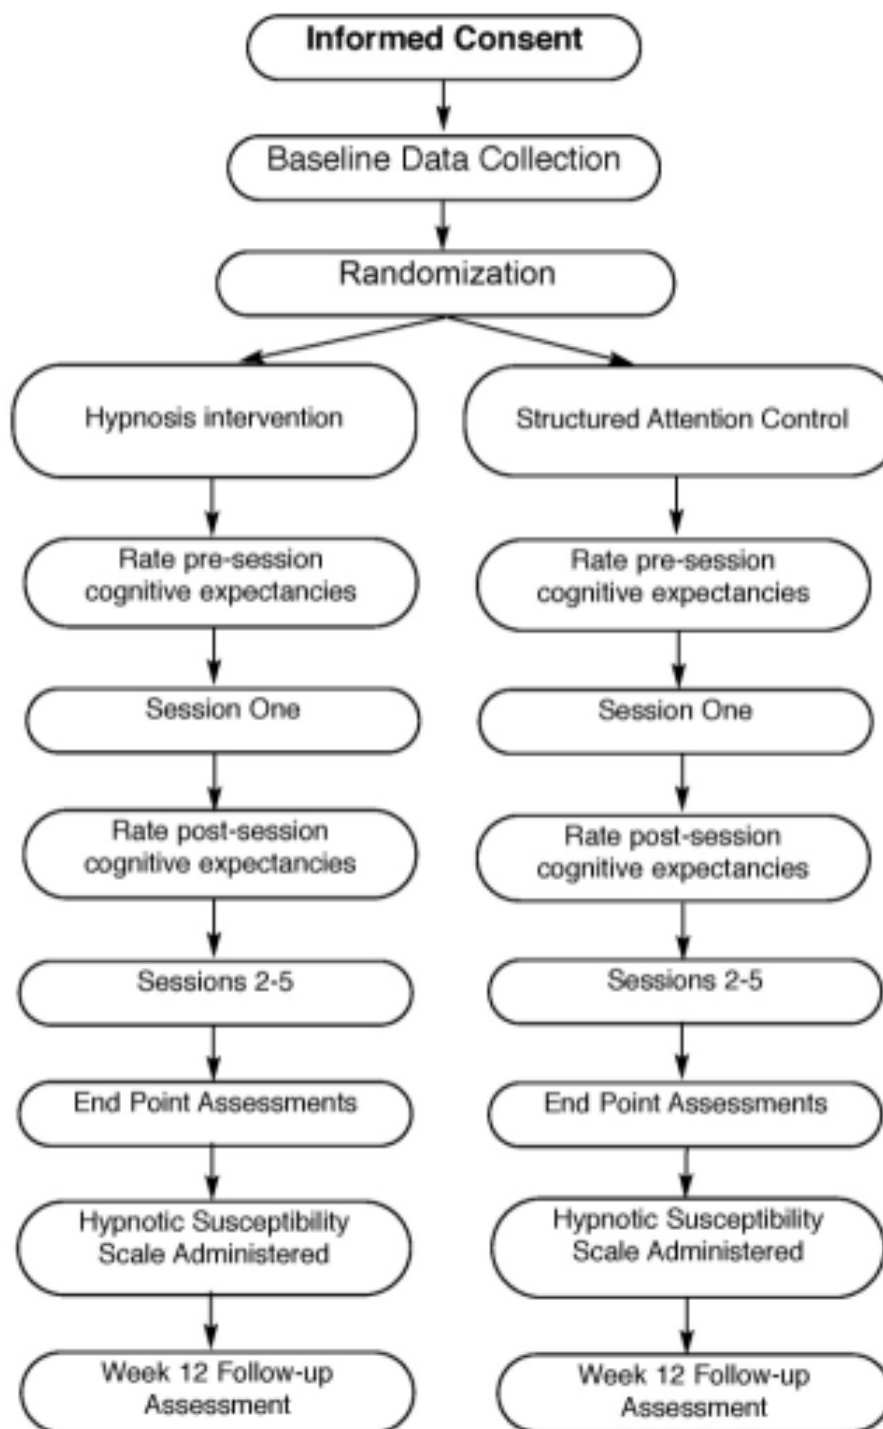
Informed Consent

Baseline Data Collection

Randomization

Hypnosis intervention

Rate pre-session cognitive expectancies

Session One

Rate post-session cognitive expectancies

Sessions 2-5

End Point Assessments

Hypnotic Susceptibility Scale Administered

Week 12 Follow-up Assessment

Structured Attention Control

Rate pre-session cognitive expectancies

Session One

Rate post-session cognitive expectancies

Sessions 2-5

End Point Assessments

Hypnotic Susceptibility Scale Administered

Week 12 Follow-up Assessment